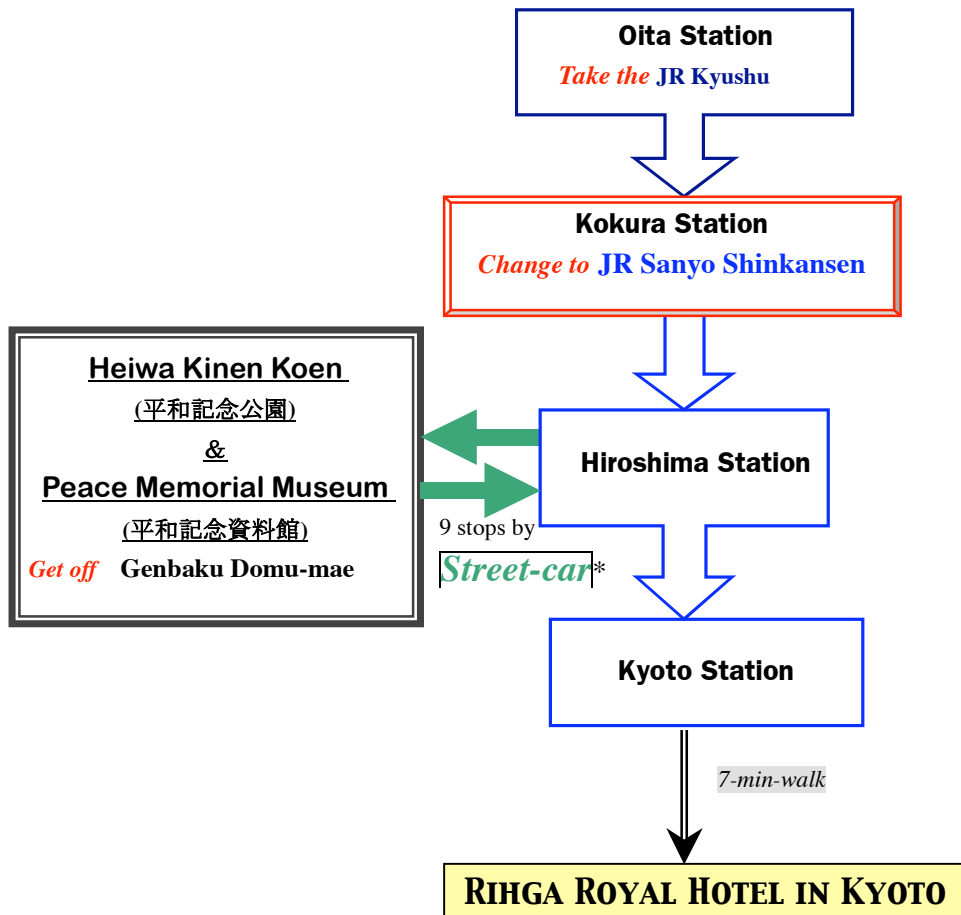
Oita Station
Take the JR Kyushu

Kokura Station
Change to JR Sanyo Shinkansen

Heiwa Kinen Koen
(平和記念公園)
&
Peace Memorial Museum
(平和記念資料館)
Get off Genbaku Domu-mae

Hiroshima Station

9 stops by
Street-car*

Kyoto Station

7-min-walk

Rihga Royal Hotel in Kyoto